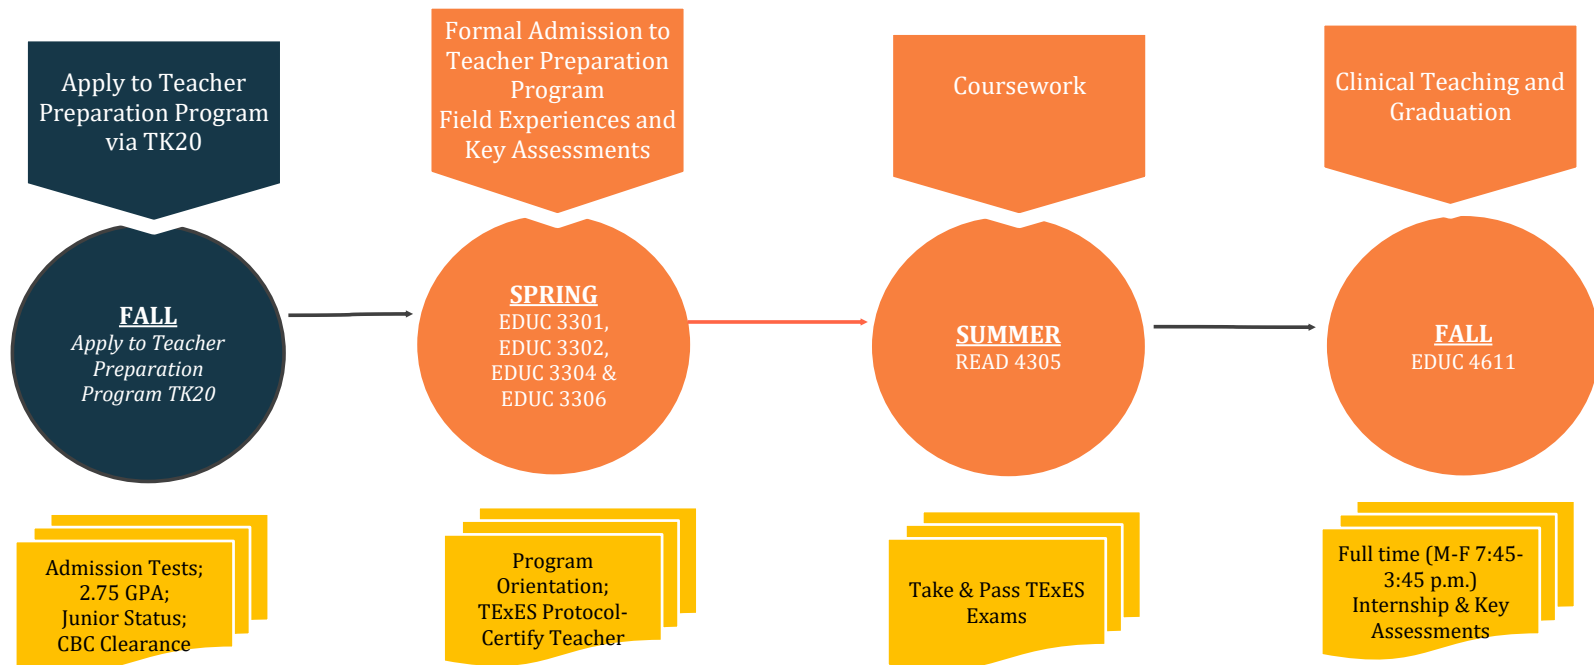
Apply to Teacher Preparation Program via TK20

FALL
Apply to Teacher Preparation Program TK20

Admission Tests; 2.75 GPA; Junior Status; CBC Clearance

Formal Admission to Teacher Preparation Program
Field Experiences and Key Assessments

SPRING
EDUC 3301, EDUC 3302, EDUC 3304 & EDUC 3306

Program Orientation; TExES Protocol-Certify Teacher

Coursework

SUMMER
READ 4305

Take & Pass TExES Exams

Clinical Teaching and Graduation

FALL
EDUC 4611

Full time (M-F 7:45-3:45 p.m.) Internship & Key Assessments